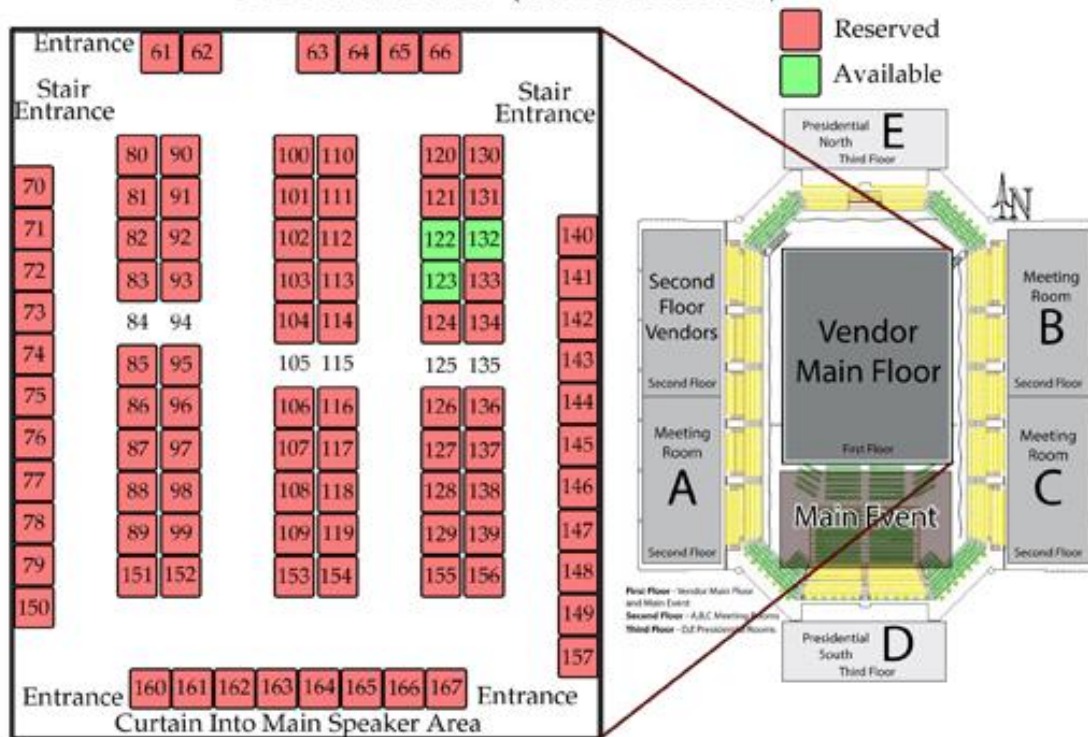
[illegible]

Reserved
Available

Entrance 61 62 63 64 65 66

Stair Entrance

Stair Entrance

70 71 72 73 74 75 76 77 78 79 150

80 90
81 91
82 92
83 93
84 94
85 95
86 96
87 97
88 98
89 99
151 152

100 110
101 111
102 112
103 113
104 114
105 115
106 116
107 117
108 118
109 119
153 154

120 130
121 131
122 132
123 133
124 134
125 135
126 136
127 137
128 138
129 139
155 156

140 141 142 143 144 145 146 147 148 149 157

Entrance 160 161 162 163 164 165 166 167 Entrance
Curtain Into Main Speaker Area

Presidential North E Third Floor

N

Second Floor Vendors Second Floor

Meeting Room A Second Floor

Vendor Main Floor First Floor

Main Event

Meeting Room B Second Floor

Meeting Room C Second Floor

First Floor - Vendor Main Floor and Main Event
Second Floor - A,B,C Meeting Rooms
Third Floor - D,E Presidential Rooms

Presidential South D Third Floor